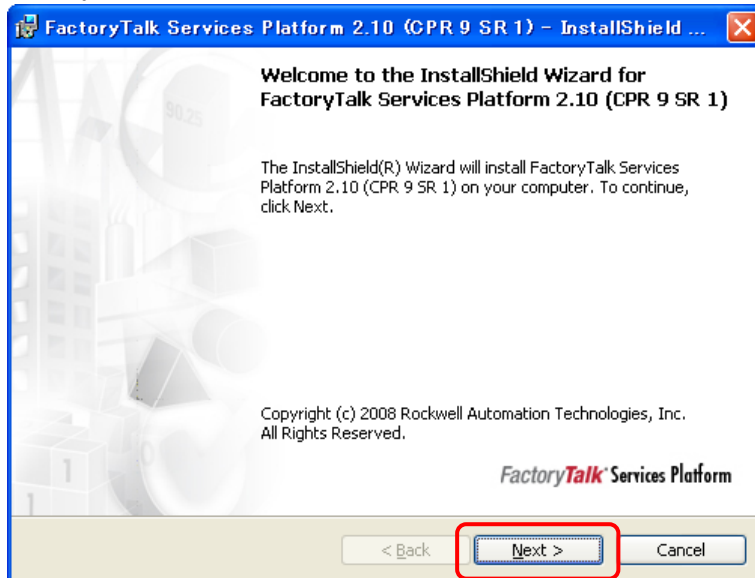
FactoryTalk Services Platform 2.10 (CPR 9 SR 1) - InstallShield ...

Welcome to the InstallShield Wizard for FactoryTalk Services Platform 2.10 (CPR 9 SR 1)

The InstallShield(R) Wizard will install FactoryTalk Services Platform 2.10 (CPR 9 SR 1) on your computer. To continue, click Next.

Copyright (c) 2008 Rockwell Automation Technologies, Inc. All Rights Reserved.

FactoryTalk Services Platform

< Back

Next >

Cancel